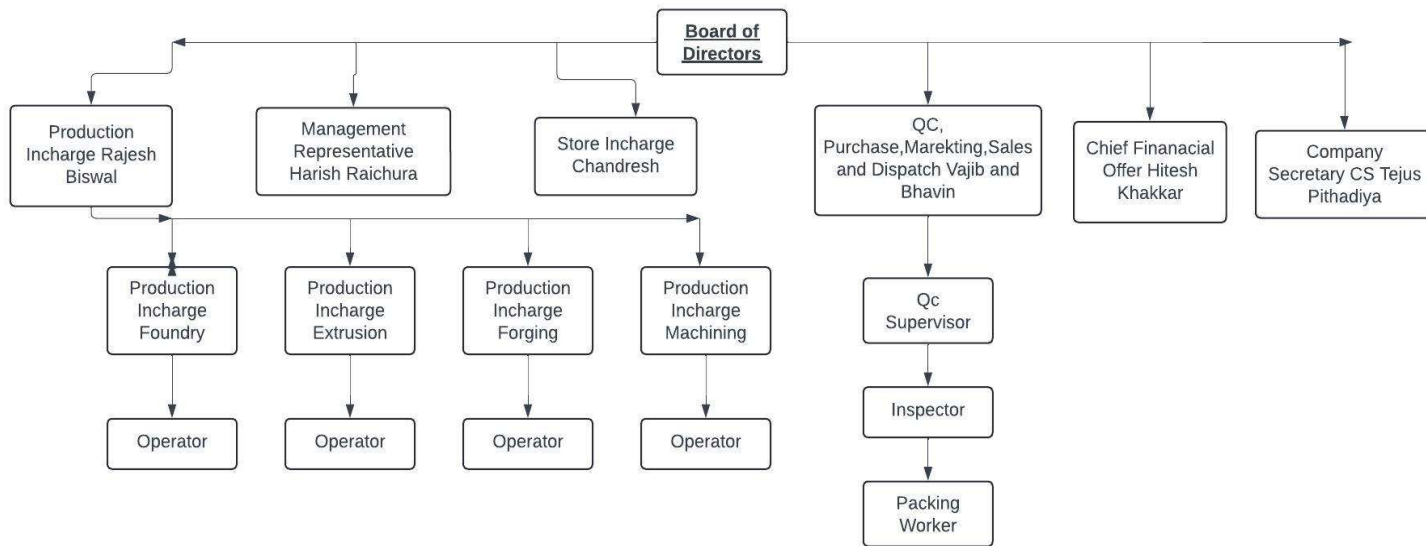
Board of Directors

Production Incharge Rajesh Biswal

Management Representative Harish Raichura

Store Incharge Chandresh

QC, Purchase,Marekting,Sales and Dispatch Vajib and Bhavin

Chief Finanacial Offer Hitesh Khakkar

Company Secretary CS Tejus Pithadiya

Production Incharge Foundry

Production Incharge Extrusion

Production Incharge Forging

Production Incharge Machining

Operator

Operator

Operator

Operator

Qc Supervisor

Inspector

Packing Worker